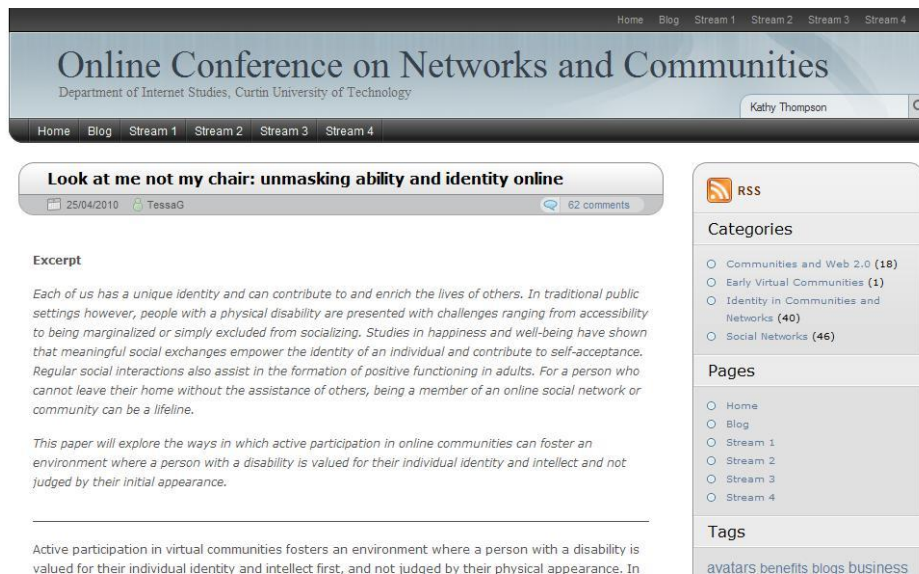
Home Blog Stream 1 Stream 2 Stream 3 Stream 4

Online Conference on Networks and Communities

Department of Internet Studies, Curtin University of Technology

Kathy Thompson

Home Blog Stream 1 Stream 2 Stream 3 Stream 4

Look at me not my chair: unmasking ability and identity online

25/04/2010 TessaG 62 comments

Excerpt

Each of us has a unique identity and can contribute to and enrich the lives of others. In traditional public settings however, people with a physical disability are presented with challenges ranging from accessibility to being marginalized or simply excluded from socializing. Studies in happiness and well-being have shown that meaningful social exchanges empower the identity of an individual and contribute to self-acceptance. Regular social interactions also assist in the formation of positive functioning in adults. For a person who cannot leave their home without the assistance of others, being a member of an online social network or community can be a lifeline.

This paper will explore the ways in which active participation in online communities can foster an environment where a person with a disability is valued for their individual identity and intellect and not judged by their initial appearance.

Active participation in virtual communities fosters an environment where a person with a disability is valued for their individual identity and intellect first, and not judged by their physical appearance. In

RSS

Categories

Communities and Web 2.0 (18)
Early Virtual Communities (1)
Identity in Communities and Networks (40)
Social Networks (46)

Pages

Home
Blog
Stream 1
Stream 2
Stream 3
Stream 4

Tags

avatars benefits blogs business